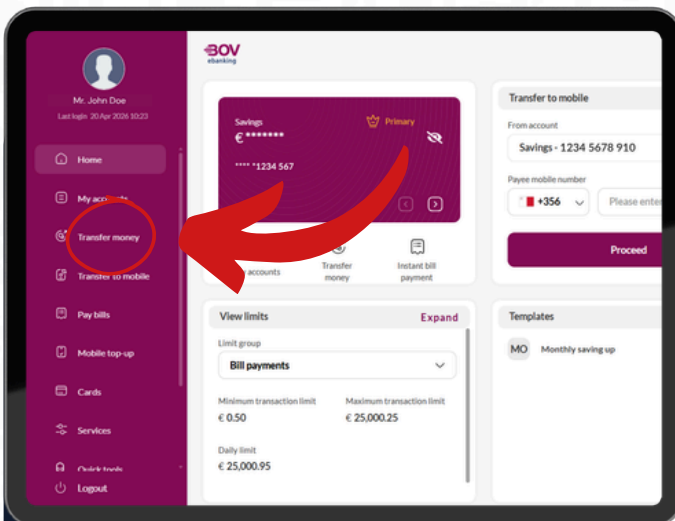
Mr. John Doe
Last login 20 Apr 2026 10:23

Home
My accounts
Transfer money
Transfer to mobile
Pay bills
Mobile top-up
Cards
Services
Quick tools
Logout

BOV
ebanking

Savings
€ *******
Primary
**** *1234 567

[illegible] accounts
Transfer money
Instant bill payment

Transfer to mobile
From account
Savings - 1234 5678 910
Payee mobile number
+356
Please ente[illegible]
Proceed

View limits
Expand
Limit group
Bill payments
Minimum transaction limit
€ 0.50
Maximum transaction limit
€ 25,000.25
Daily limit
€ 25,000.95

Templates
MO
Monthly saving up